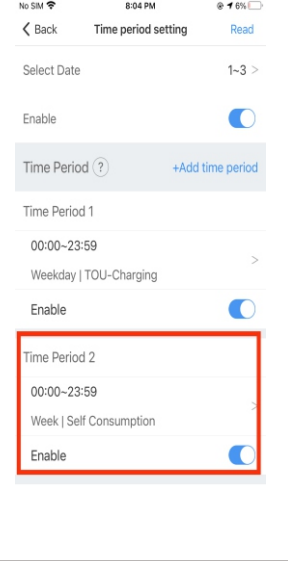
No SIM 8:04 PM 6%

Back Time period setting Read

Select Date 1~3 >

Enable

Time Period ? +Add time period

Time Period 1

00:00~23:59

Weekday | TOU-Charging >

Enable

Time Period 2

00:00~23:59

Week | Self Consumption >

Enable